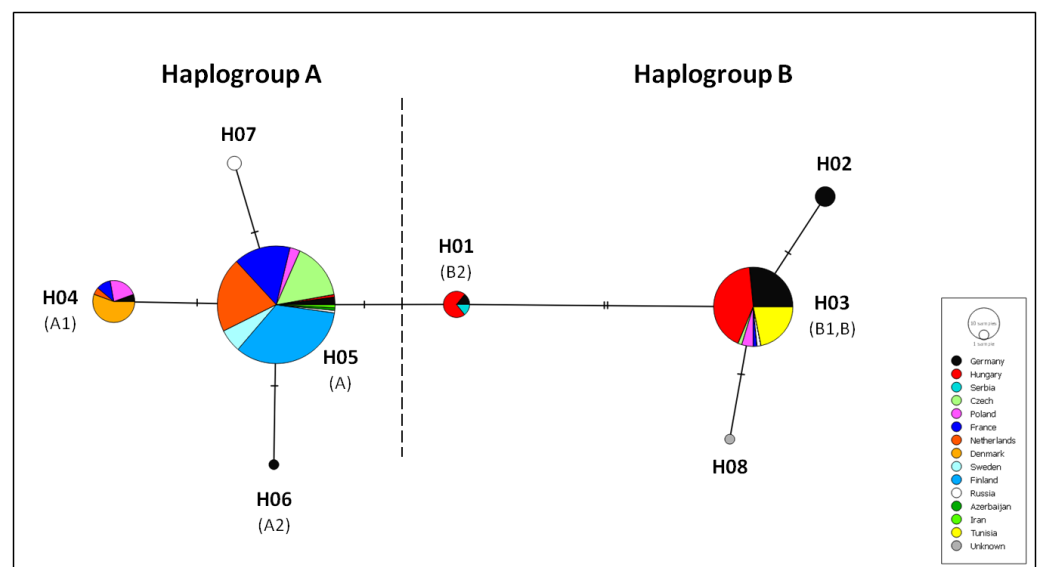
Haplogroup A

Haplogroup B

H07

H02

H01
(B2)

H04
(A1)

H03
(B1,B)

H05
(A)

H08

H06
(A2)

10 samples
1 sample

Germany
Hungary
Serbia
Czech
Poland
France
Netherlands
Denmark
Sweden
Finland
Russia
Azerbaijan
Iran
Tunisia
Unknown